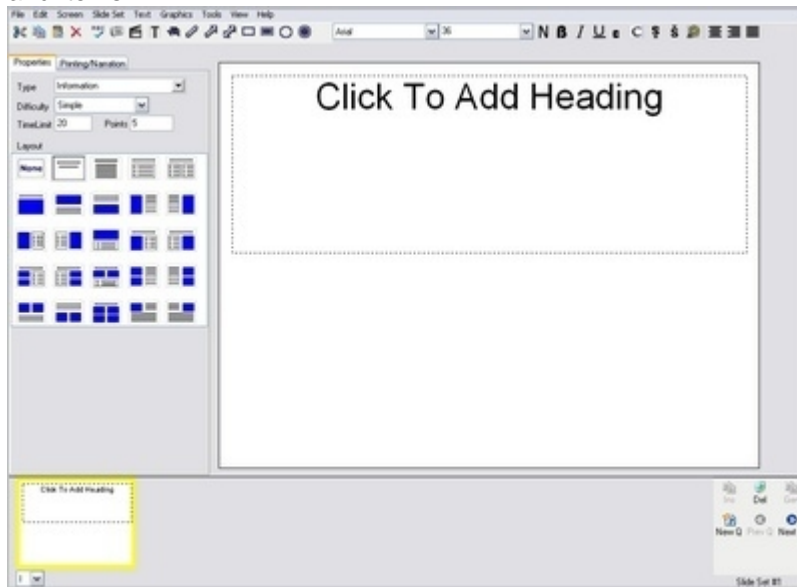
File Edit Screen Slide Set Text Graphics Tools View Help

Arial 36

N B I U

Properties Printing/Narration

Type Information

Difficulty Simple

TimeLimit 20 Points 5

Layout

None

Click To Add Heading

Click To Add Heading

Del

New Q Prev Q Next

Slide Set #1

1